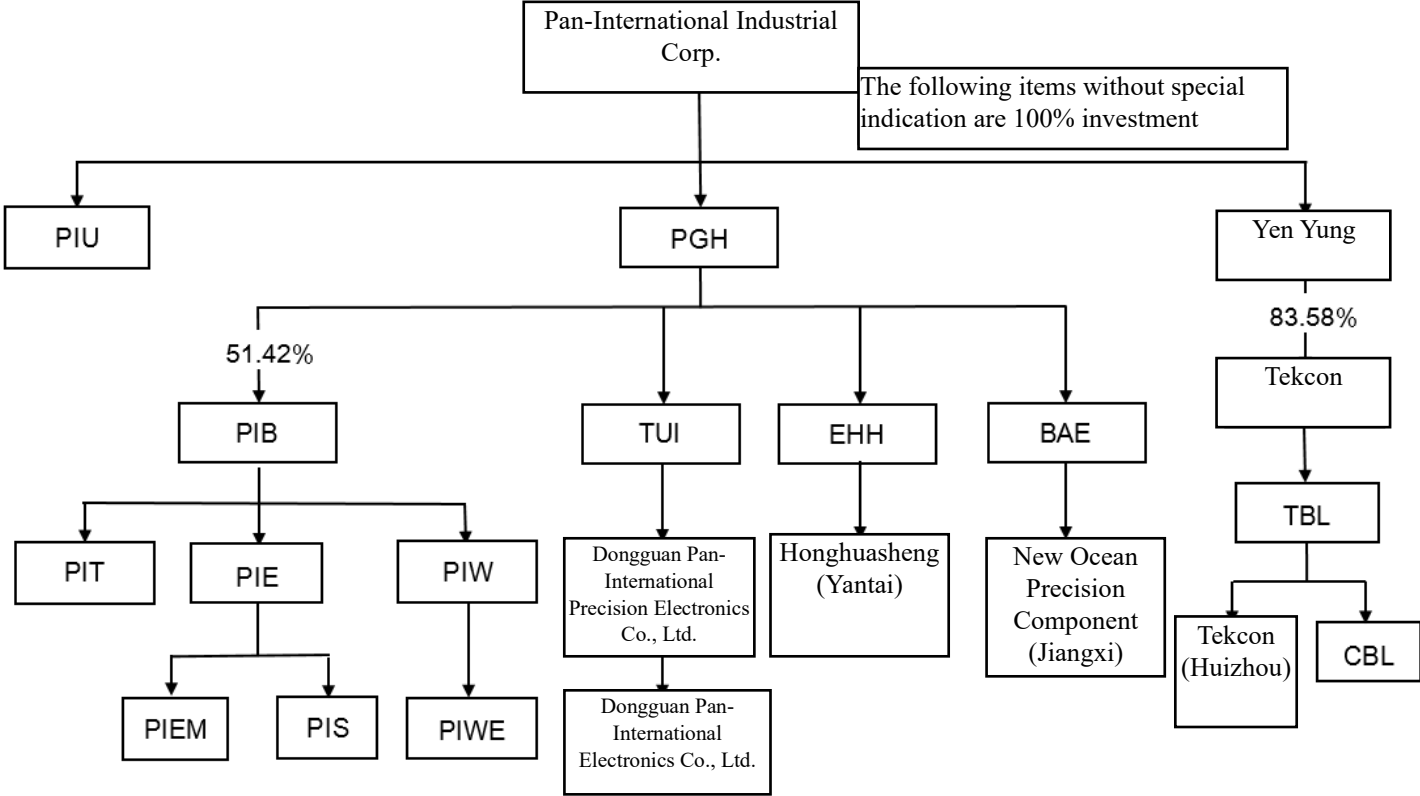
Pan-International Industrial Corp.

The following items without special indication are 100% investment

PIU

PGH

Yen Yung

83.58%

Tekcon

51.42%

PIB

TUI

EHH

BAE

TBL

PIT

PIE

PIW

Dongguan Pan-International Precision Electronics Co., Ltd.

Honghuasheng (Yantai)

New Ocean Precision Component (Jiangxi)

Tekcon (Huizhou)

CBL

PIEM

PIS

PIWE

Dongguan Pan-International Electronics Co., Ltd.